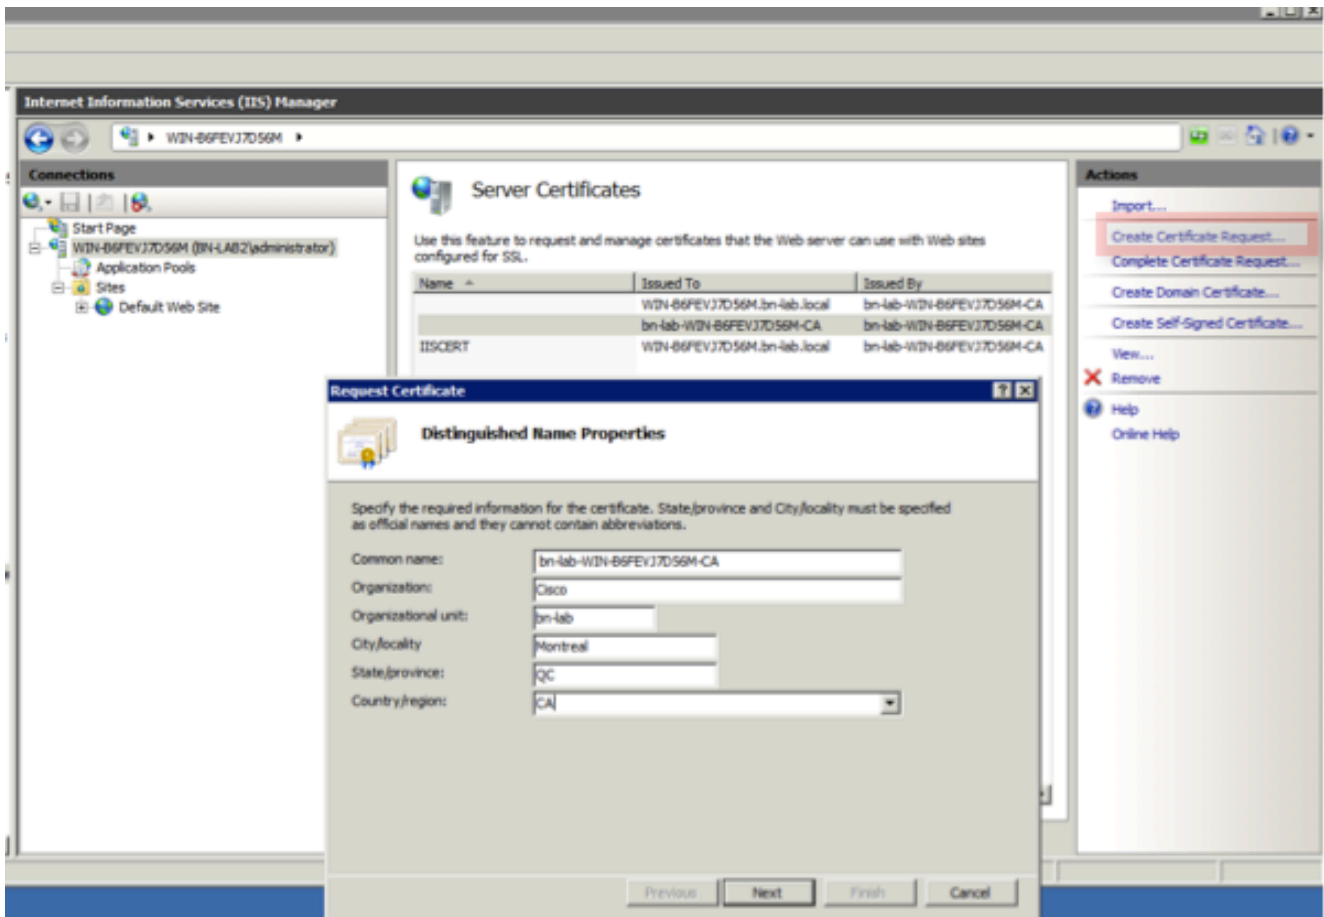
Internet Information Services (IIS) Manager

WIN-B6FEVJ7D56M ▸

Connections

Start Page
WIN-B6FEVJ7D56M (BN-LAB2\administrator)
Application Pools
Sites
Default Web Site

Server Certificates

Use this feature to request and manage certificates that the Web server can use with Web sites configured for SSL.

| Name | Issued To | Issued By |
|---|---|---|
| | WIN-B6FEVJ7D56M.bn-lab.local | bn-lab-WIN-B6FEVJ7D56M-CA |
| | bn-lab-WIN-B6FEVJ7D56M-CA | bn-lab-WIN-B6FEVJ7D56M-CA |
| IISCERT | WIN-B6FEVJ7D56M.bn-lab.local | bn-lab-WIN-B6FEVJ7D56M-CA |

Actions

Import...
Create Certificate Request...
Complete Certificate Request...
Create Domain Certificate...
Create Self-Signed Certificate...
View...
Remove
Help
Online Help

Request Certificate

Distinguished Name Properties

Specify the required information for the certificate. State/province and City/locality must be specified as official names and they cannot contain abbreviations.

Common name: bn-lab-WIN-B6FEVJ7D56M-CA
Organization: Cisco
Organizational unit: bn-lab
City/locality: Montreal
State/province: QC
Country/region: CA

Previous Next Finish Cancel